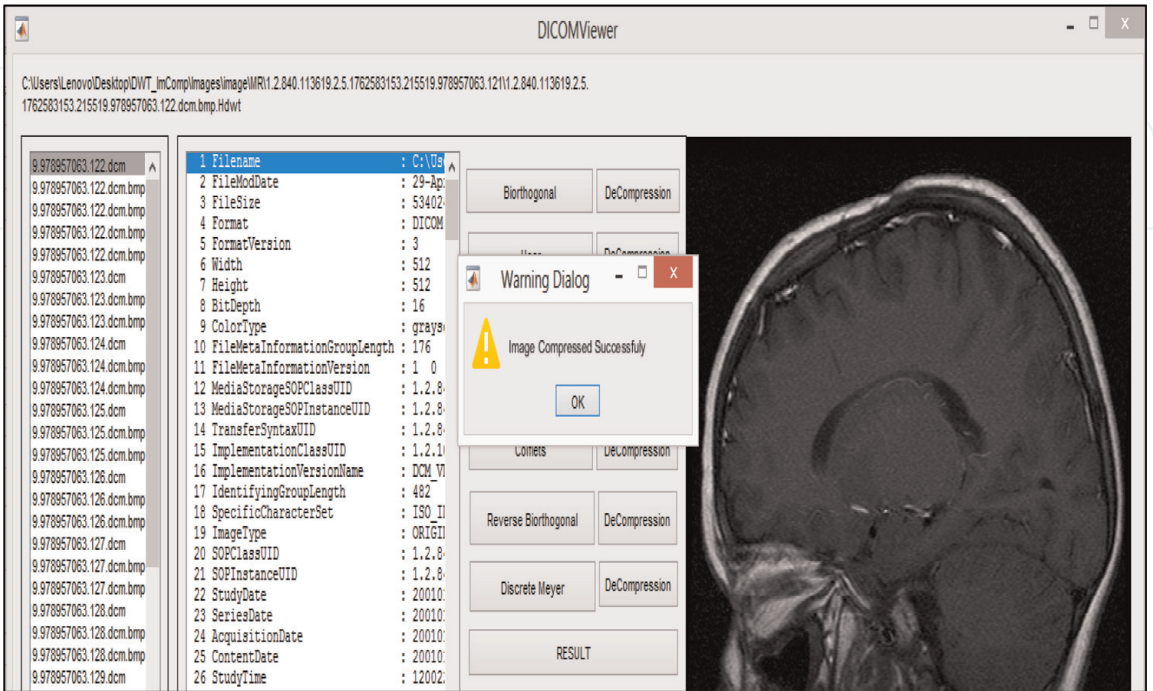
DICOMViewer

C:\Users\Lenovo\Desktop\DWT_ImComp\Images\image\MR\1.2.840.113619.2.5.1762583153.215519.978957063.121\1.2.840.113619.2.5.1762583153.215519.978957063.122.dcm.bmp.Hdwt

9.978957063.122.dcm
9.978957063.122.dcm.bmp
9.978957063.122.dcm.bmp
9.978957063.122.dcm.bmp
9.978957063.122.dcm.bmp
9.978957063.123.dcm
9.978957063.123.dcm.bmp
9.978957063.123.dcm.bmp
9.978957063.124.dcm
9.978957063.124.dcm.bmp
9.978957063.124.dcm.bmp
9.978957063.125.dcm
9.978957063.125.dcm.bmp
9.978957063.125.dcm.bmp
9.978957063.126.dcm
9.978957063.126.dcm.bmp
9.978957063.126.dcm.bmp
9.978957063.127.dcm
9.978957063.127.dcm.bmp
9.978957063.127.dcm.bmp
9.978957063.128.dcm
9.978957063.128.dcm.bmp
9.978957063.128.dcm.bmp
9.978957063.129.dcm

1 Filename : C:\Us
2 FileModDate : 29-Ap
3 FileSize : 53402
4 Format : DICOM
5 FormatVersion : 3
6 Width : 512
7 Height : 512
8 BitDepth : 16
9 ColorType : grays
10 FileMetaInformationGroupLength : 176
11 FileMetaInformationVersion : 1 0
12 MediaStorageSOPClassUID : 1.2.8
13 MediaStorageSOPInstanceUID : 1.2.8
14 TransferSyntaxUID : 1.2.8
15 ImplementationClassUID : 1.2.1
16 ImplementationVersionName : DCM_V
17 IdentifyingGroupLength : 482
18 SpecificCharacterSet : ISO_I
19 ImageType : ORIGI
20 SOPClassUID : 1.2.8
21 SOPInstanceUID : 1.2.8
22 StudyDate : 20010
23 SeriesDate : 20010
24 AcquisitionDate : 20010
25 ContentDate : 20010
26 StudyTime : 12002

Biorthogonal
DeCompression
Haar
DeCompression
Coiflets
DeCompression
Reverse Biorthogonal
DeCompression
Discrete Meyer
DeCompression
RESULT

Warning Dialog
Image Compressed Successfuly
OK